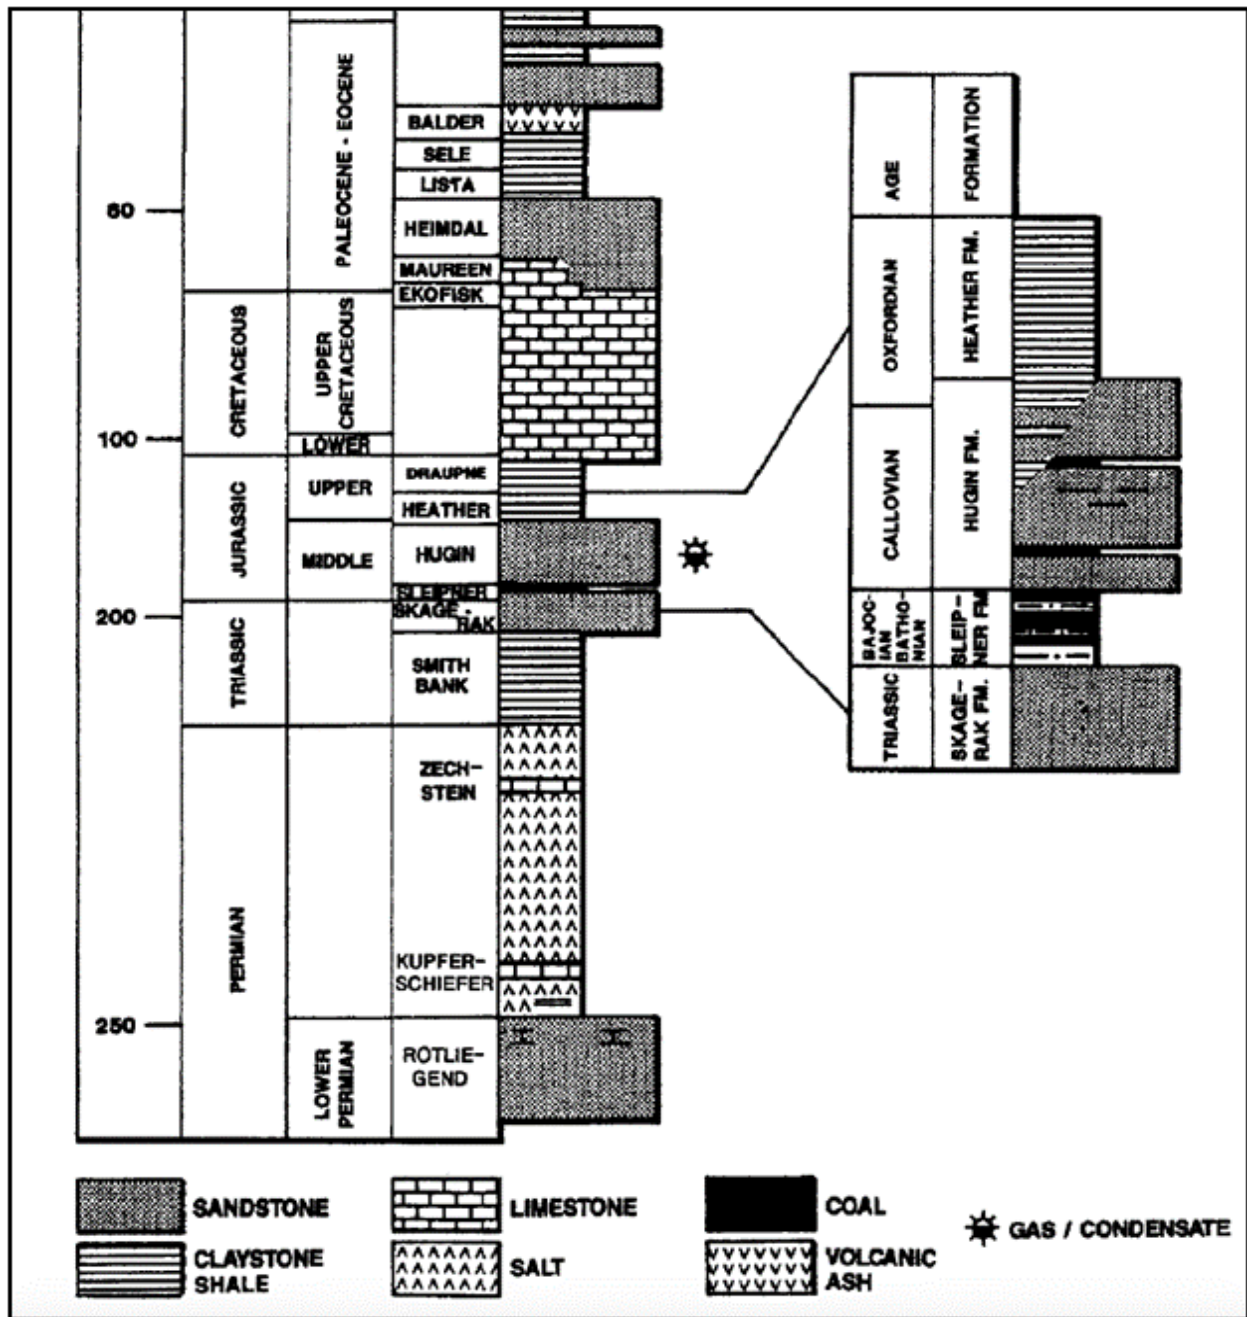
60
100
200
250

CRETACEOUS
JURASSIC
TRIASSIC
PERMIAN

PALEOCENE - EOCENE
UPPER CRETACEOUS
LOWER
UPPER
MIDDLE
LOWER PERMIAN

BALDER
SELE
LISTA
HEIMDAL
MAUREEN
EKOFISK
DRAUPNE
HEATHER
HUGIN
SLEIPNER
SKAGE-RAK
SMITH BANK
ZECH-STEIN
KUPFER-SCHIEFER
ROTLIE-GEND

| AGE | FORMATION |
|---|---|
| OXFORDIAN | HEATHER FM. |
| CALLOVIAN | HUGIN FM. |
| BAJOC-IAN BATHO-NIAN | SLEIP-NER FM |
| TRIASSIC | SKAGE-RAK FM. |

SANDSTONE
CLAYSTONE SHALE
LIMESTONE
SALT
COAL
VOLCANIC ASH
GAS / CONDENSATE